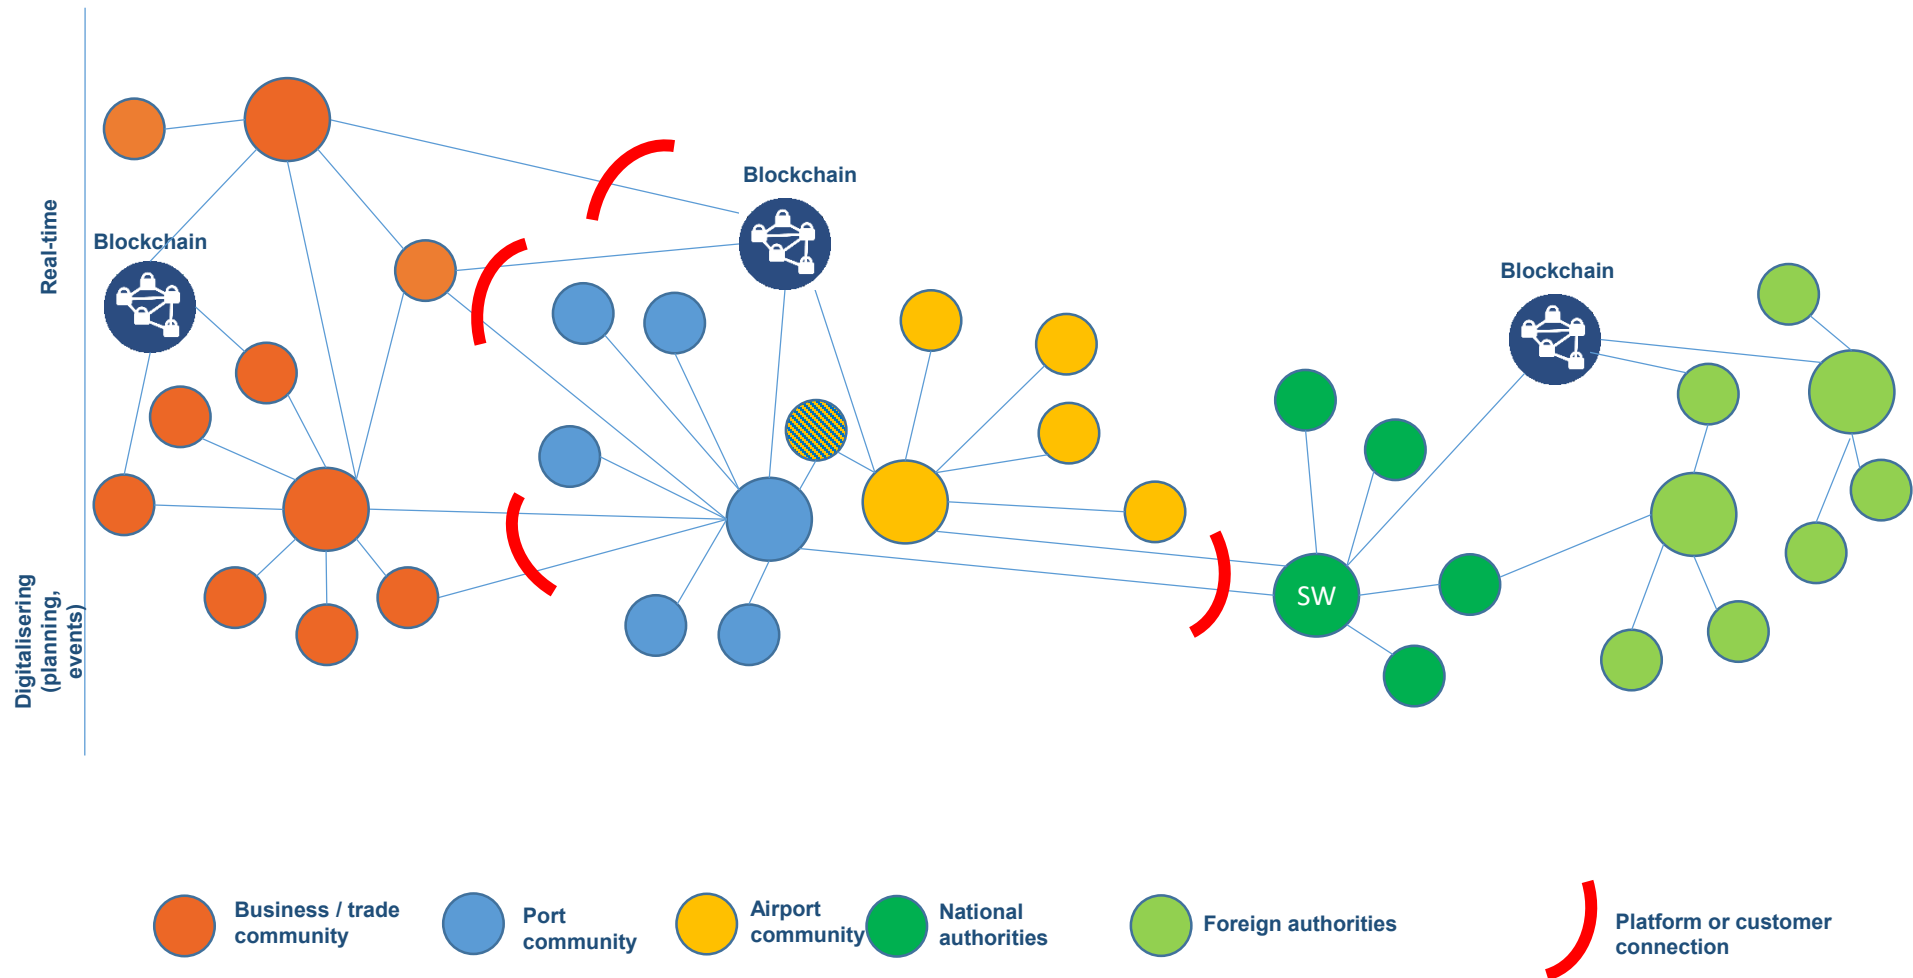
Real-time

Digitalisering (planning, events)

Blockchain

Blockchain

Blockchain

SW

Business / trade community

Port community

Airport community

National authorities

Foreign authorities

Platform or customer connection